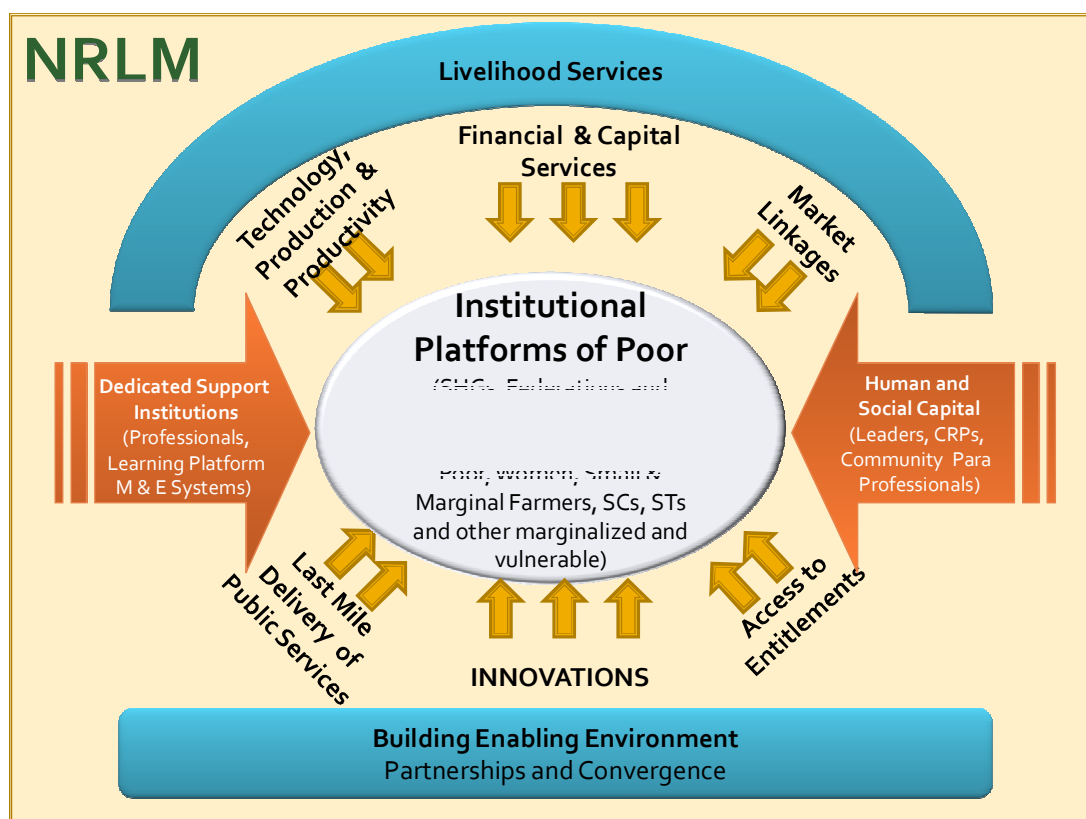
NRLM

Livelihood Services

Financial & Capital Services

Technology, Production & Productivity

Market Linkages

Institutional Platforms of Poor

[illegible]

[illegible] Marginal Farmers, SCs, STs and other marginalized and vulnerable)

Dedicated Support Institutions (Professionals, Learning Platform M & E Systems)

Human and Social Capital (Leaders, CRPs, Community Para Professionals)

Last Mile Delivery of Public Services

Access to Entitlements

INNOVATIONS

Building Enabling Environment
Partnerships and Convergence